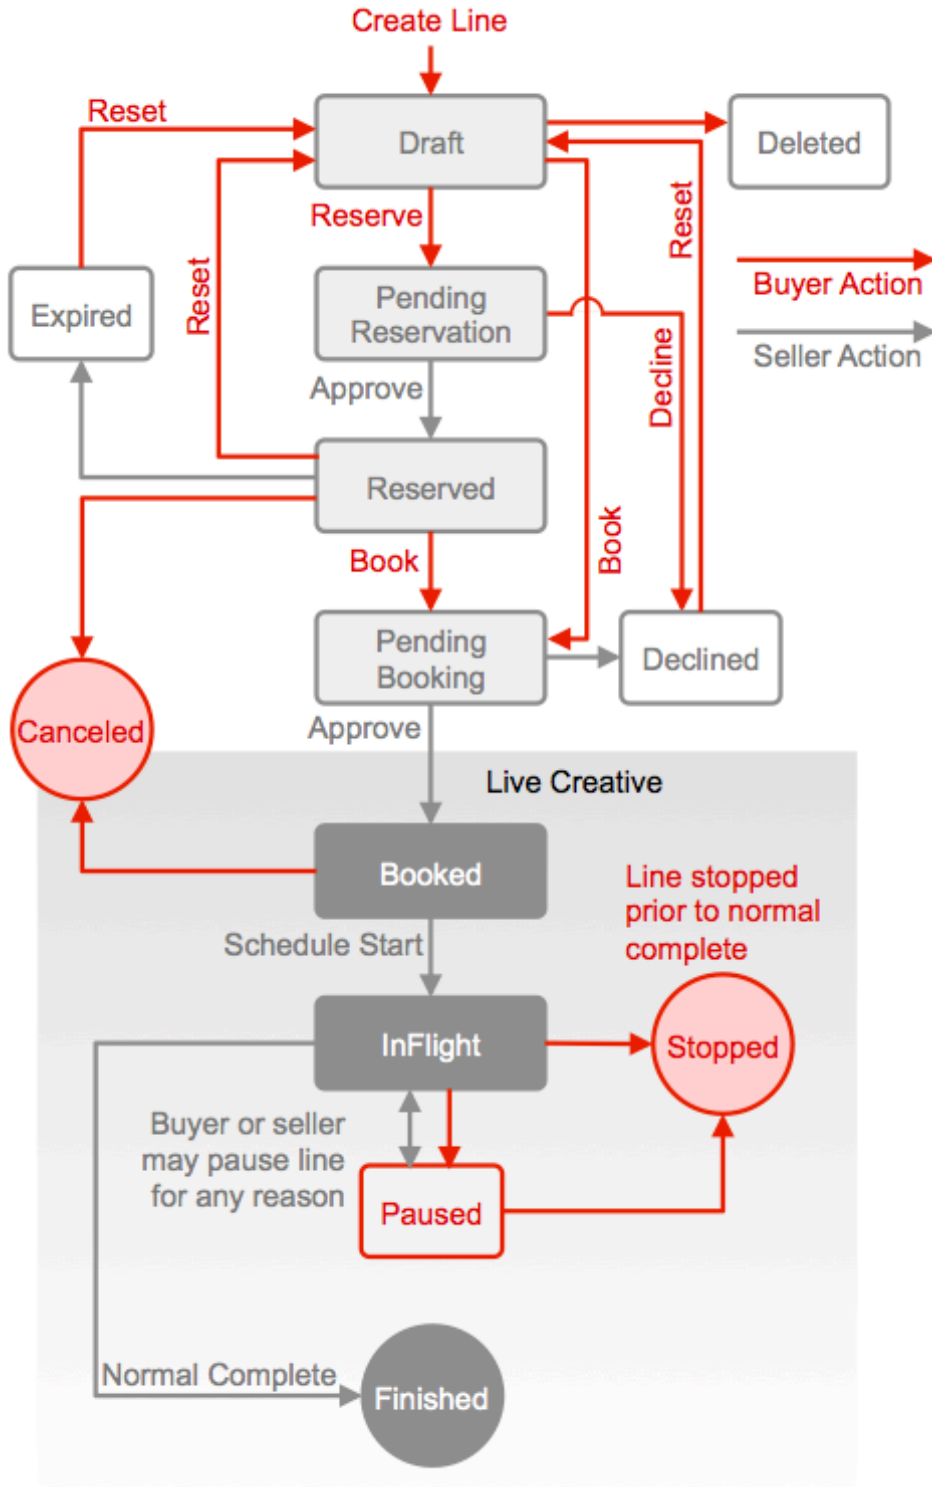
Create Line

Reset

Draft

Deleted

Reserve

Reset

Reset

Expired

Pending Reservation

Buyer Action

Seller Action

Approve

Decline

Reserved

Book

Book

Pending Booking

Declined

Canceled

Approve

Live Creative

Booked

Line stopped prior to normal complete

Schedule Start

InFlight

Stopped

Buyer or seller may pause line for any reason

Paused

Normal Complete

Finished